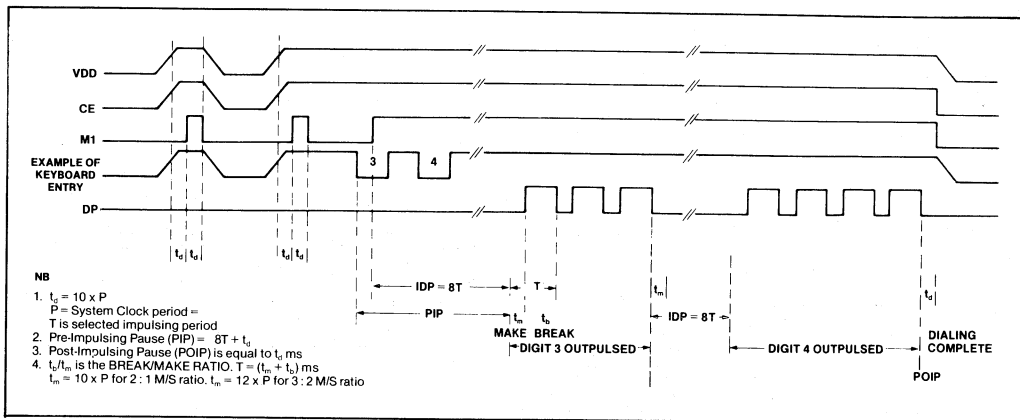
VDD
CE
M1
EXAMPLE OF KEYBOARD ENTRY
DP

3
4

$t_d$ $t_d$
$t_d$ $t_d$

NB
1. $t_d$ = 10 x P
P = System Clock period =
T is selected impulsing period
2. Pre-Impulsing Pause (PIP) = 8T + $t_d$
3. Post-Impulsing Pause (POIP) is equal to $t_d$ ms
4. $t_b/t_m$ is the BREAK/MAKE RATIO. T = ($t_m$ + $t_b$) ms
$t_m$ = 10 x P for 2 : 1 M/S ratio. $t_m$ = 12 x P for 3 : 2 M/S ratio

IDP = 8T
T
$t_m$
PIP
$t_m$
$t_b$
MAKE BREAK
DIGIT 3 OUTPULSED
$t_m$
IDP = 8T
DIGIT 4 OUTPULSED
$t_d$
DIALING COMPLETE
POIP